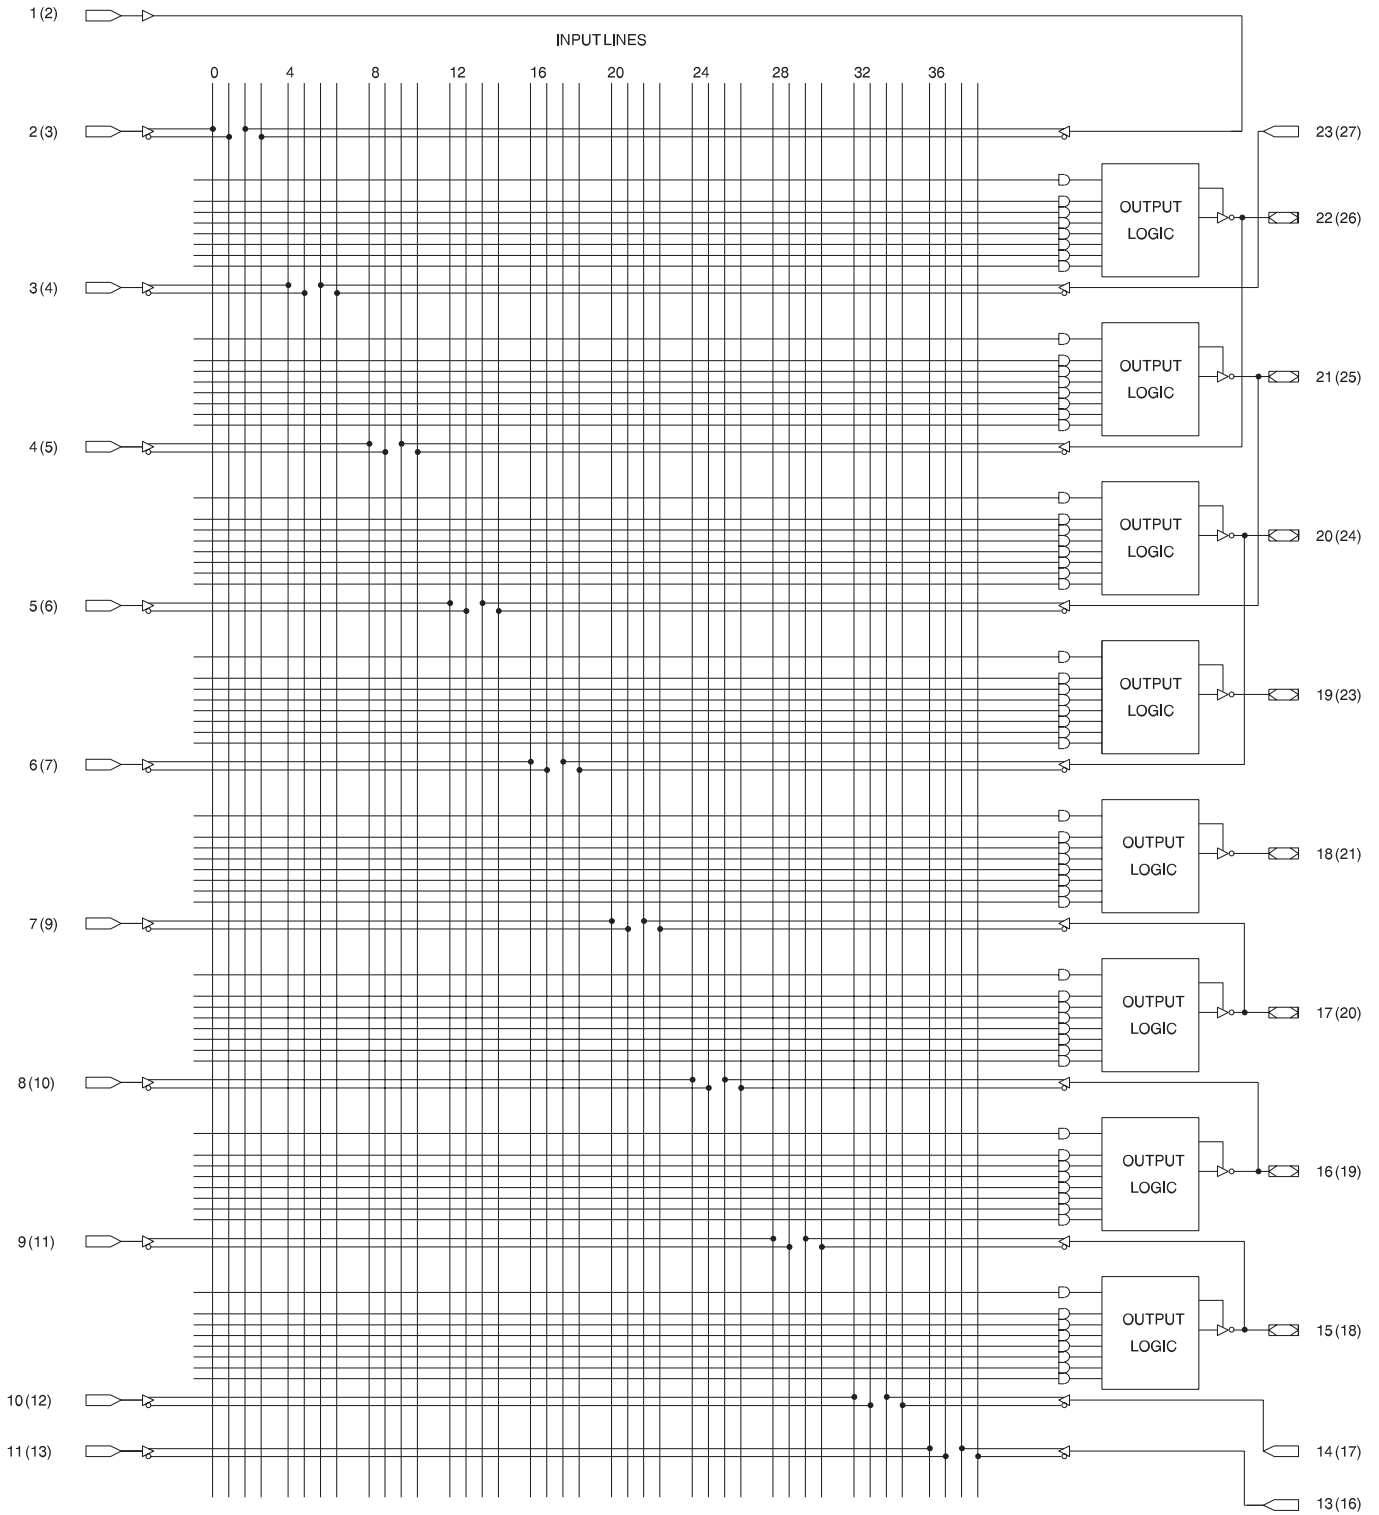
1 (2)

INPUT LINES

0 4 8 12 16 20 24 28 32 36

2 (3)

23 (27)

OUTPUT LOGIC

22 (26)

3 (4)

OUTPUT LOGIC

21 (25)

4 (5)

OUTPUT LOGIC

20 (24)

5 (6)

OUTPUT LOGIC

19 (23)

6 (7)

OUTPUT LOGIC

18 (21)

7 (9)

OUTPUT LOGIC

17 (20)

8 (10)

OUTPUT LOGIC

16 (19)

9 (11)

OUTPUT LOGIC

15 (18)

10 (12)

14 (17)

11 (13)

13 (16)